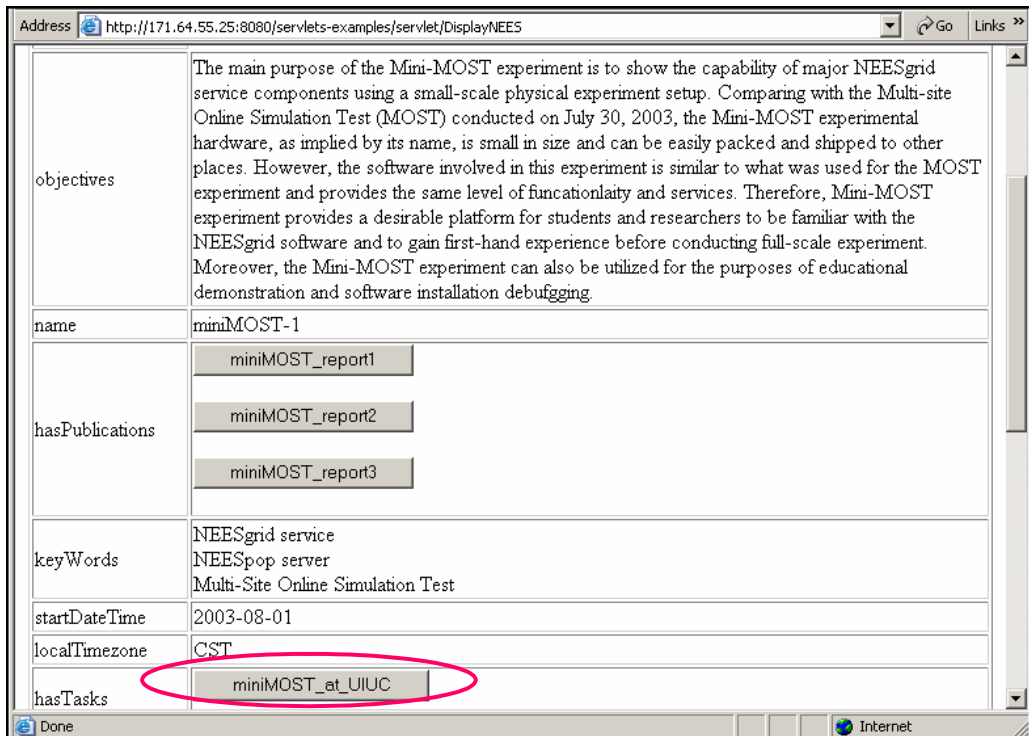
Address http://171.64.55.25:8080/servlets-examples/servlet/DisplayNEES Go Links »

| | |
|---|---|
| objectives | The main purpose of the Mini-MOST experiment is to show the capability of major NEESgrid service components using a small-scale physical experiment setup. Comparing with the Multi-site Online Simulation Test (MOST) conducted on July 30, 2003, the Mini-MOST experimental hardware, as implied by its name, is small in size and can be easily packed and shipped to other places. However, the software involved in this experiment is similar to what was used for the MOST experiment and provides the same level of funcationlaity and services. Therefore, Mini-MOST experiment provides a desirable platform for students and researchers to be familiar with the NEESgrid software and to gain first-hand experience before conducting full-scale experiment. Moreover, the Mini-MOST experiment can also be utilized for the purposes of educational demonstration and software installation debufgging. |
| name | miniMOST-1 |
| hasPublications | miniMOST_report1 miniMOST_report2 miniMOST_report3 |
| keyWords | NEESgrid service NEESpop server Multi-Site Online Simulation Test |
| startDateTime | 2003-08-01 |
| localTimezone | CST |
| hasTasks | miniMOST_at_UIUC |

Done Internet